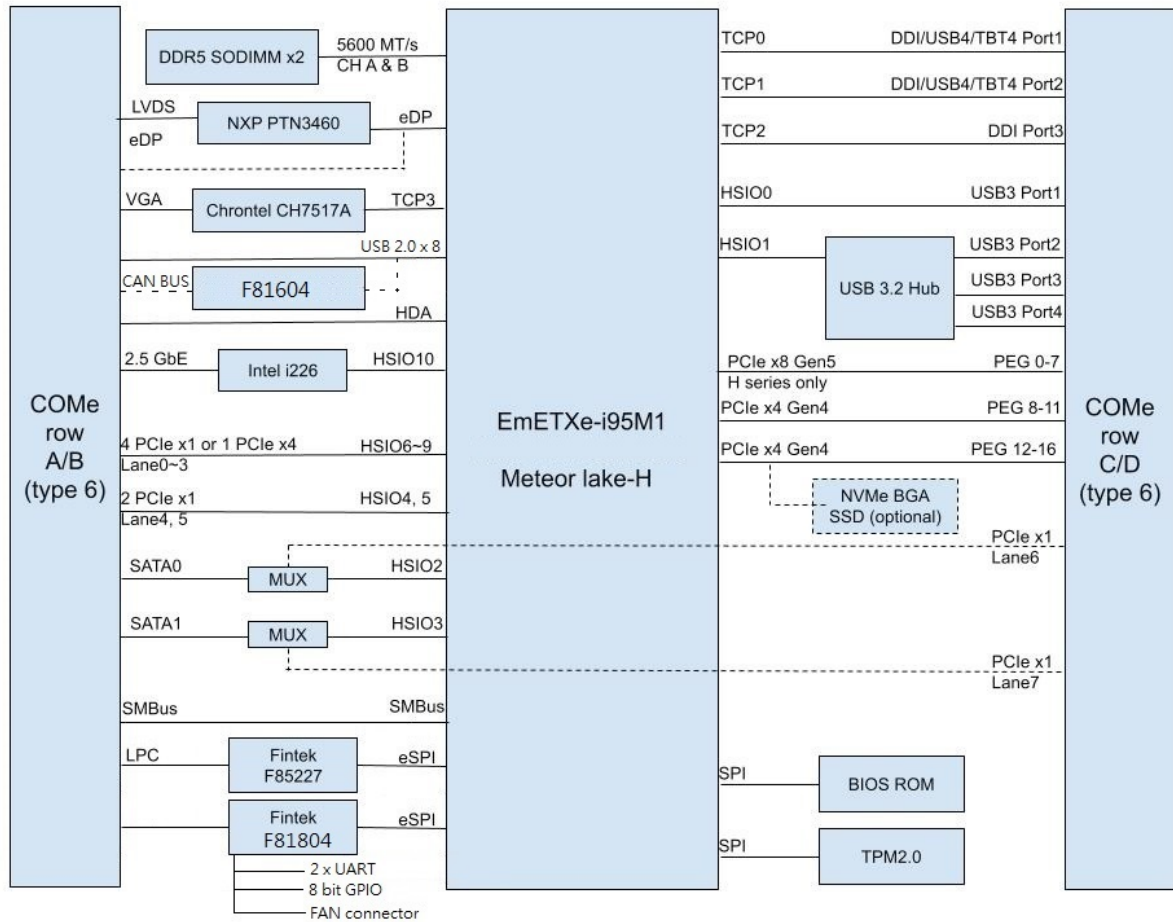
COMe row A/B (type 6)

DDR5 SODIMM x2
5600 MT/s
CH A & B

LVDS
NXP PTN3460
eDP
eDP

VGA
Chrontel CH7517A
TCP3

USB 2.0 x 8

CAN BUS
F81604

HDA

2.5 GbE
Intel i226
HSIO10

4 PCIe x1 or 1 PCIe x4
Lane0~3
HSIO6~9

2 PCIe x1
Lane4, 5
HSIO4, 5

SATA0
MUX
HSIO2

SATA1
MUX
HSIO3

SMBus
SMBus

LPC
Fintek F85227
eSPI

Fintek F81804
eSPI
2 x UART
8 bit GPIO
FAN connector

EmETXe-i95M1

Meteor lake-H

TCP0
DDI/USB4/TBT4 Port1
TCP1
DDI/USB4/TBT4 Port2
TCP2
DDI Port3
HSIO0
USB3 Port1
HSIO1
USB 3.2 Hub
USB3 Port2
USB3 Port3
USB3 Port4
PCIe x8 Gen5
H series only
PEG 0-7
PCIe x4 Gen4
PEG 8-11
PCIe x4 Gen4
PEG 12-16
NVMe BGA SSD (optional)
PCIe x1
Lane6
PCIe x1
Lane7
SPI
BIOS ROM
SPI
TPM2.0

COMe row C/D (type 6)